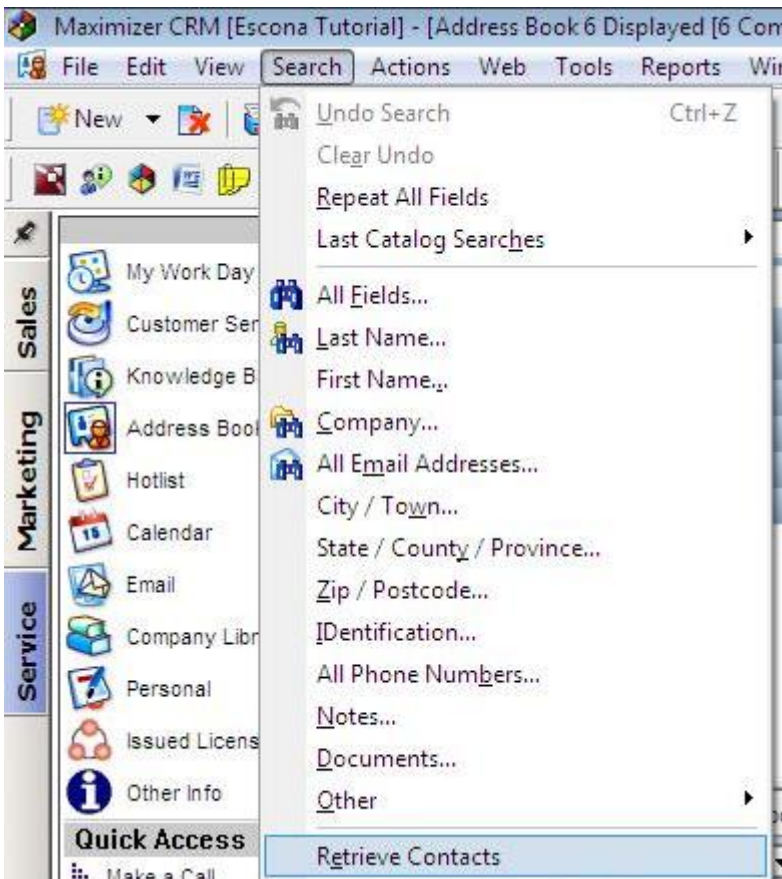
Maximizer CRM [Escona Tutorial] - [Address Book 6 Displayed [6 Com

File Edit View Search Actions Web Tools Reports Wi

New

Undo Search Ctrl+Z
Clear Undo
Repeat All Fields
Last Catalog Searches
All Fields...
Last Name...
First Name...
Company...
All Email Addresses...
City / Town...
State / County / Province...
Zip / Postcode...
IDentification...
All Phone Numbers...
Notes...
Documents...
Other
Retrieve Contacts

Sales
Marketing
Service

My Work Day
Customer Ser
Knowledge B
Address Boo
Hotlist
Calendar
Email
Company Libr
Personal
Issued Licens
Other Info
Quick Access
Make a Call